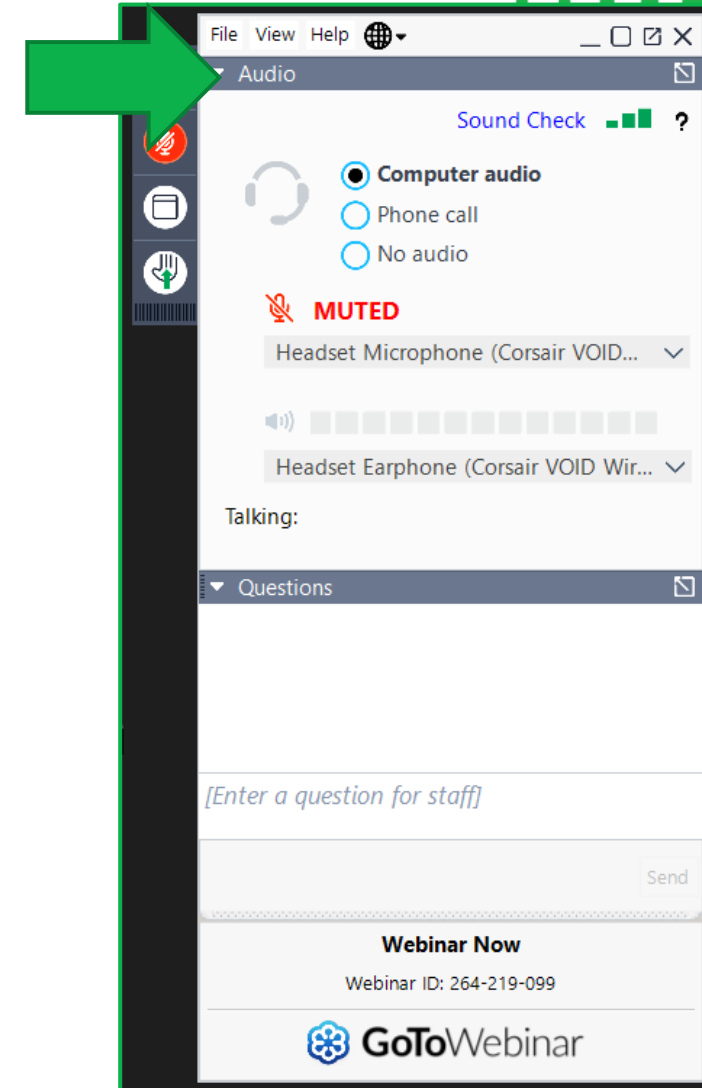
File View Help

Audio

Sound Check ?

Computer audio
Phone call
No audio

MUTED

Headset Microphone (Corsair VOID...

Headset Earphone (Corsair VOID Wir...

Talking:

Questions

[Enter a question for staff]

Send

Webinar Now

Webinar ID: 264-219-099

GoToWebinar